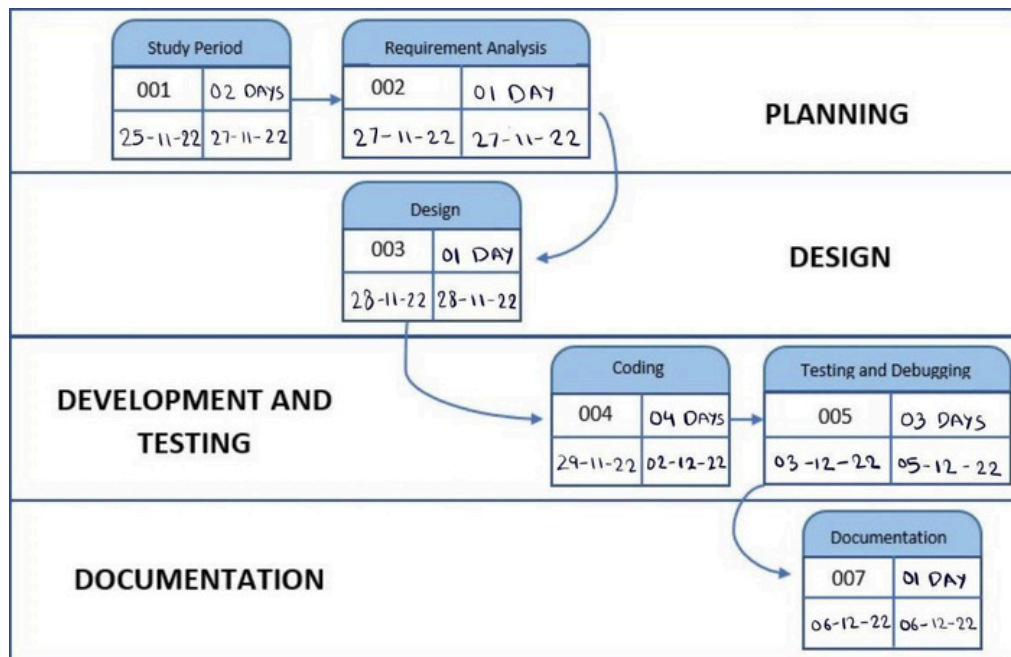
Study Period

| 001 | 02 DAYS |
|---|---|
| 25-11-22 | 27-11-22 |

Requirement Analysis

| 002 | 01 DAY |
|---|---|
| 27-11-22 | 27-11-22 |

PLANNING

Design

| 003 | 01 DAY |
|---|---|
| 28-11-22 | 28-11-22 |

DESIGN

DEVELOPMENT AND TESTING

Coding

| 004 | 04 DAYS |
|---|---|
| 29-11-22 | 02-12-22 |

Testing and Debugging

| 005 | 03 DAYS |
|---|---|
| 03-12-22 | 05-12-22 |

DOCUMENTATION

Documentation

| 007 | 01 DAY |
|---|---|
| 06-12-22 | 06-12-22 |